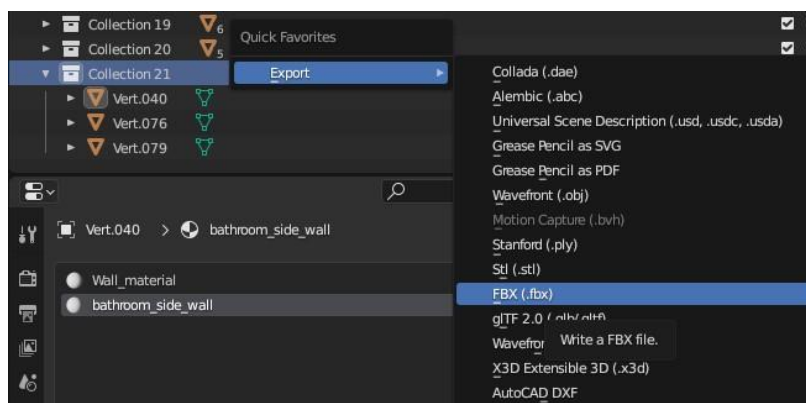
Collection 19 6
Collection 20 5
Collection 21
Vert.040
Vert.076
Vert.079

Quick Favorites
Export

Collada (.dae)
Alembic (.abc)
Universal Scene Description (.usd, .usdc, .usda)
Grease Pencil as SVG
Grease Pencil as PDF
Wavefront (.obj)
Motion Capture (.bvh)
Stanford (.ply)
Stl (.stl)
FBX (.fbx)
glTF 2.0 ([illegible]
Wavefron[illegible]
Write a FBX file.
X3D Extensible 3D (.x3d)
AutoCAD DXF

Vert.040 > bathroom_side_wall

Wall_material
bathroom_side_wall